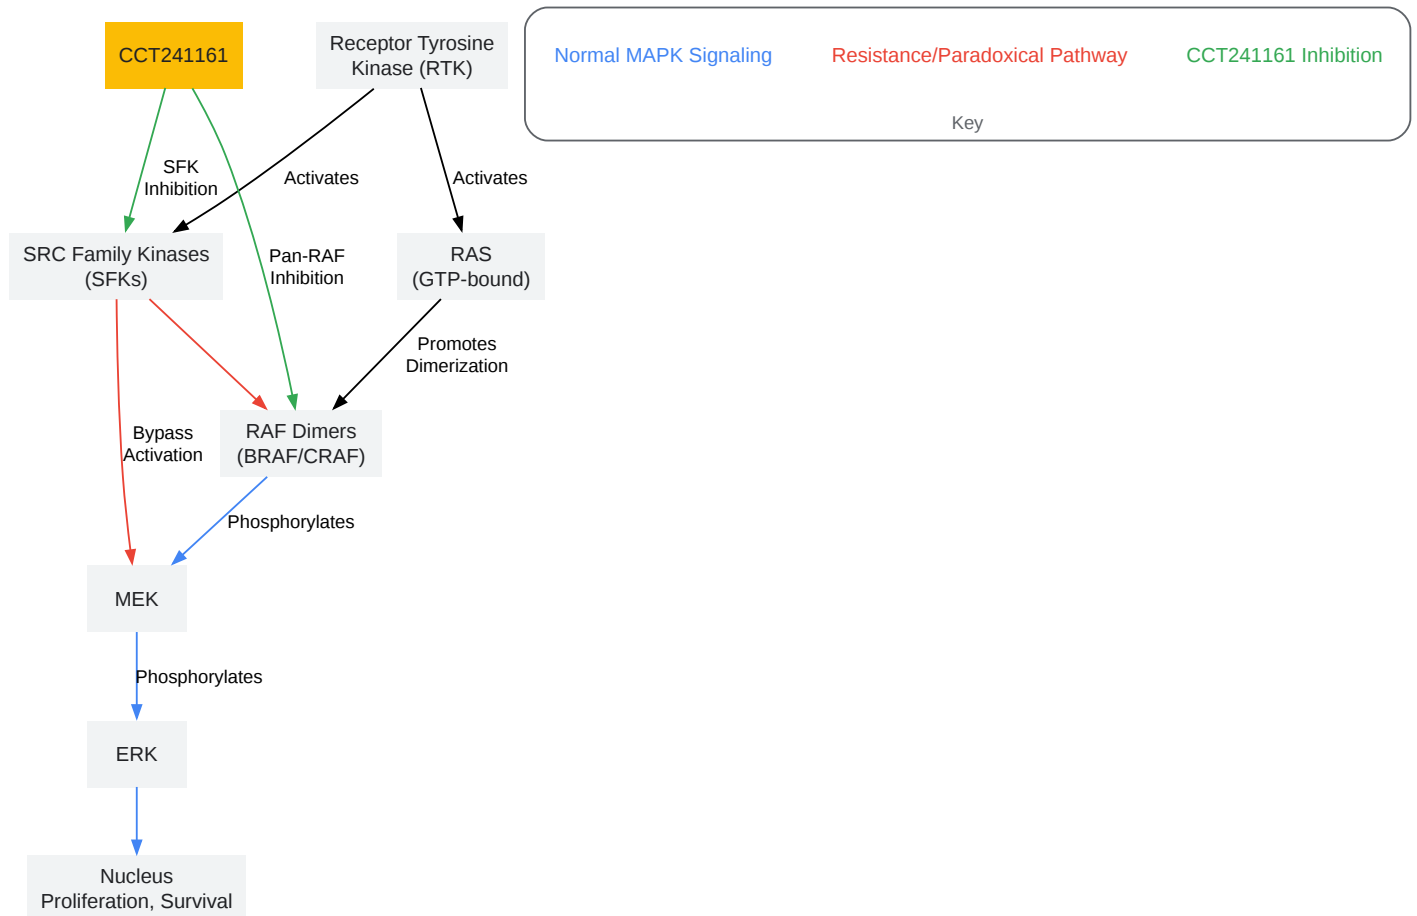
CCT241161

Receptor Tyrosine Kinase (RTK)

Normal MAPK Signaling

Resistance/Paradoxical Pathway

CCT241161 Inhibition

Key

SFK Inhibition

Activates

Activates

SRC Family Kinases (SFKs)

Pan-RAF Inhibition

RAS (GTP-bound)

Promotes Dimerization

Bypass Activation

RAF Dimers (BRAF/CRAF)

Phosphorylates

MEK

Phosphorylates

ERK

Nucleus
Proliferation, Survival